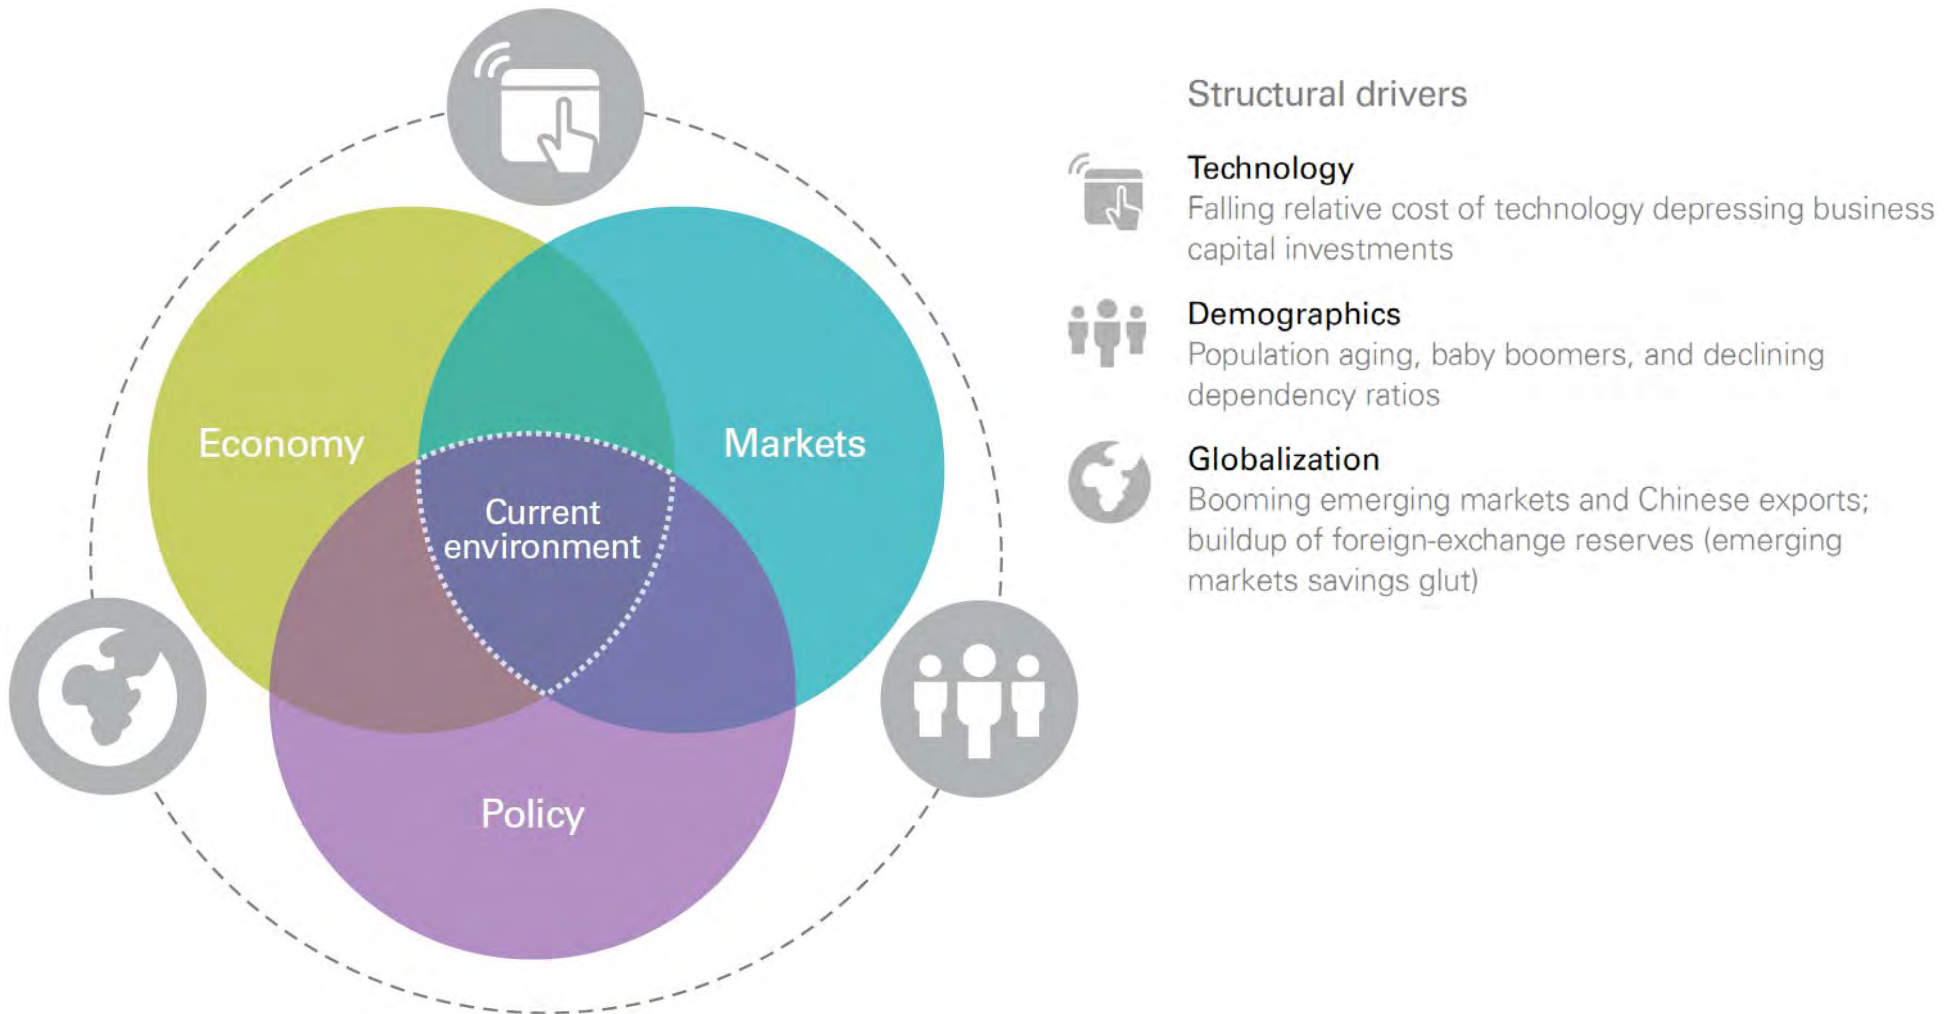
Economy

Markets

Current environment

Policy

Structural drivers

Technology
Falling relative cost of technology depressing business capital investments

Demographics
Population aging, baby boomers, and declining dependency ratios

Globalization
Booming emerging markets and Chinese exports; buildup of foreign-exchange reserves (emerging markets savings glut)